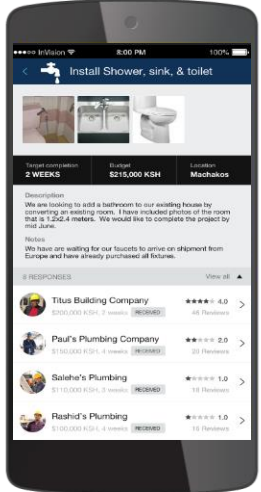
InVision 8:00 PM 100%

Install Shower, sink, & toilet

| Target completion | Budget | Location |
|---|---|---|
| 2 WEEKS | $215,000 KSH | Machakos |

Description
We are looking to add a bathroom to our existing house by converting an existing room. I have included photos of the room that is 1.2x2.4 meters. We would like to complete the project by mid June.

Notes
We have are waiting for our faucets to arrive on shipment from Europe and have already purchased all fixtures.

8 RESPONSES View all

Titus Building Company 4.0
$200,000 KSH, 2 weeks RECEIVED 48 Reviews

Paul's Plumbing Company 2.0
$150,000 KSH, 4 weeks RECEIVED 20 Reviews

Saleha's Plumbing 1.0
$110,000 KSH, 3 weeks RECEIVED 18 Reviews

Rashid's Plumbing 1.0
$100,000 KSH, 4 weeks RECEIVED 16 Reviews